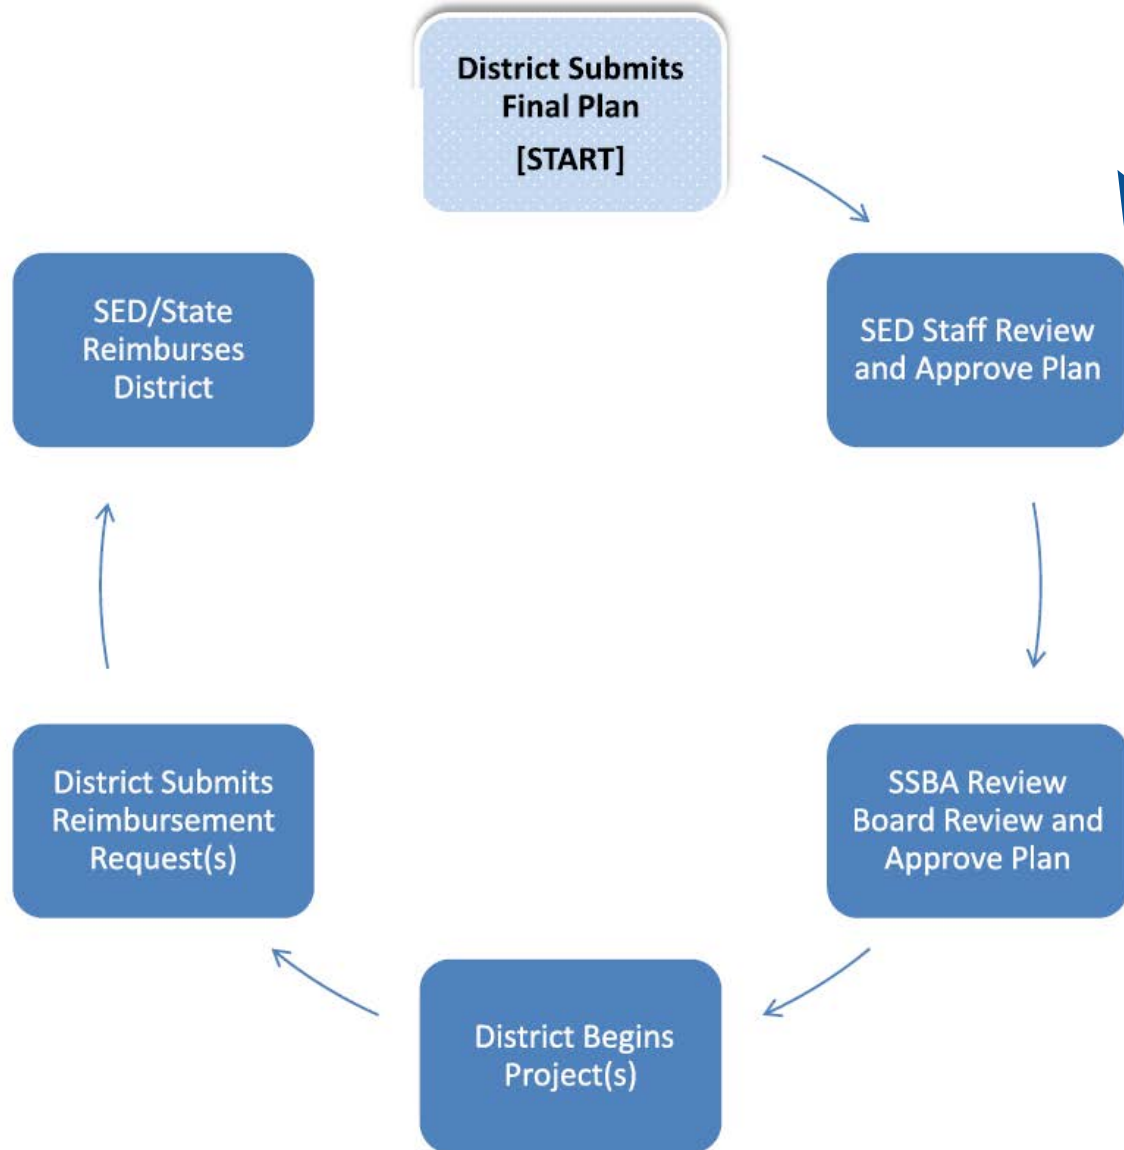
District Submits Final Plan
[START]

SED Staff Review and Approve Plan

SSBA Review Board Review and Approve Plan

District Begins Project(s)

District Submits Reimbursement Request(s)

SED/State Reimburses District